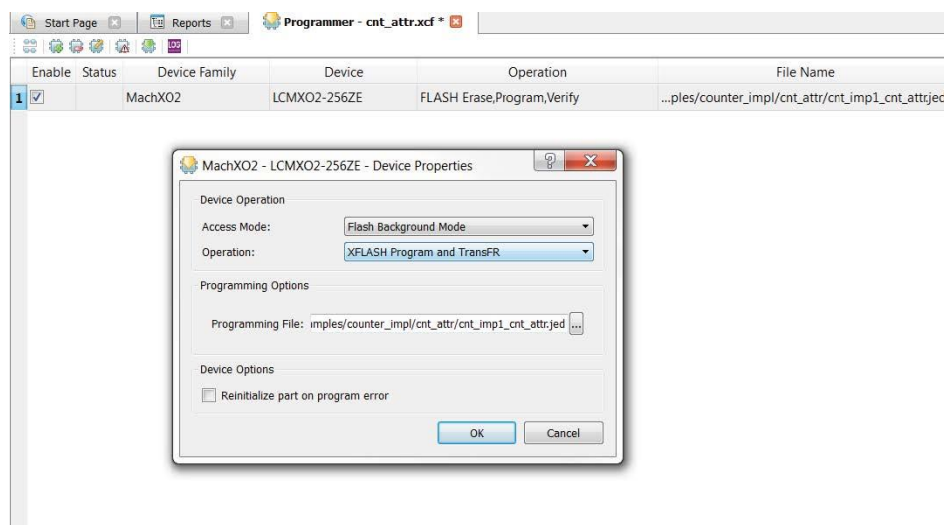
Start Page Reports Programmer - cnt_attr.xcf *

| | Enable | Status | Device Family | Device | Operation | File Name |
|---|---|---|---|---|---|---|
| 1 | ☑ | | MachXO2 | LCMXO2-256ZE | FLASH Erase,Program,Verify | ...ples/counter_impl/cnt_attr/cnt_imp1_cnt_attr.jed |

MachXO2 - LCMXO2-256ZE - Device Properties

Device Operation

Access Mode: Flash Background Mode

Operation: XFLASH Program and TransFR

Programming Options

Programming File: ımples/counter_impl/cnt_attr/cnt_imp1_cnt_attr.jed ...

Device Options

Reinitialize part on program error

OK Cancel